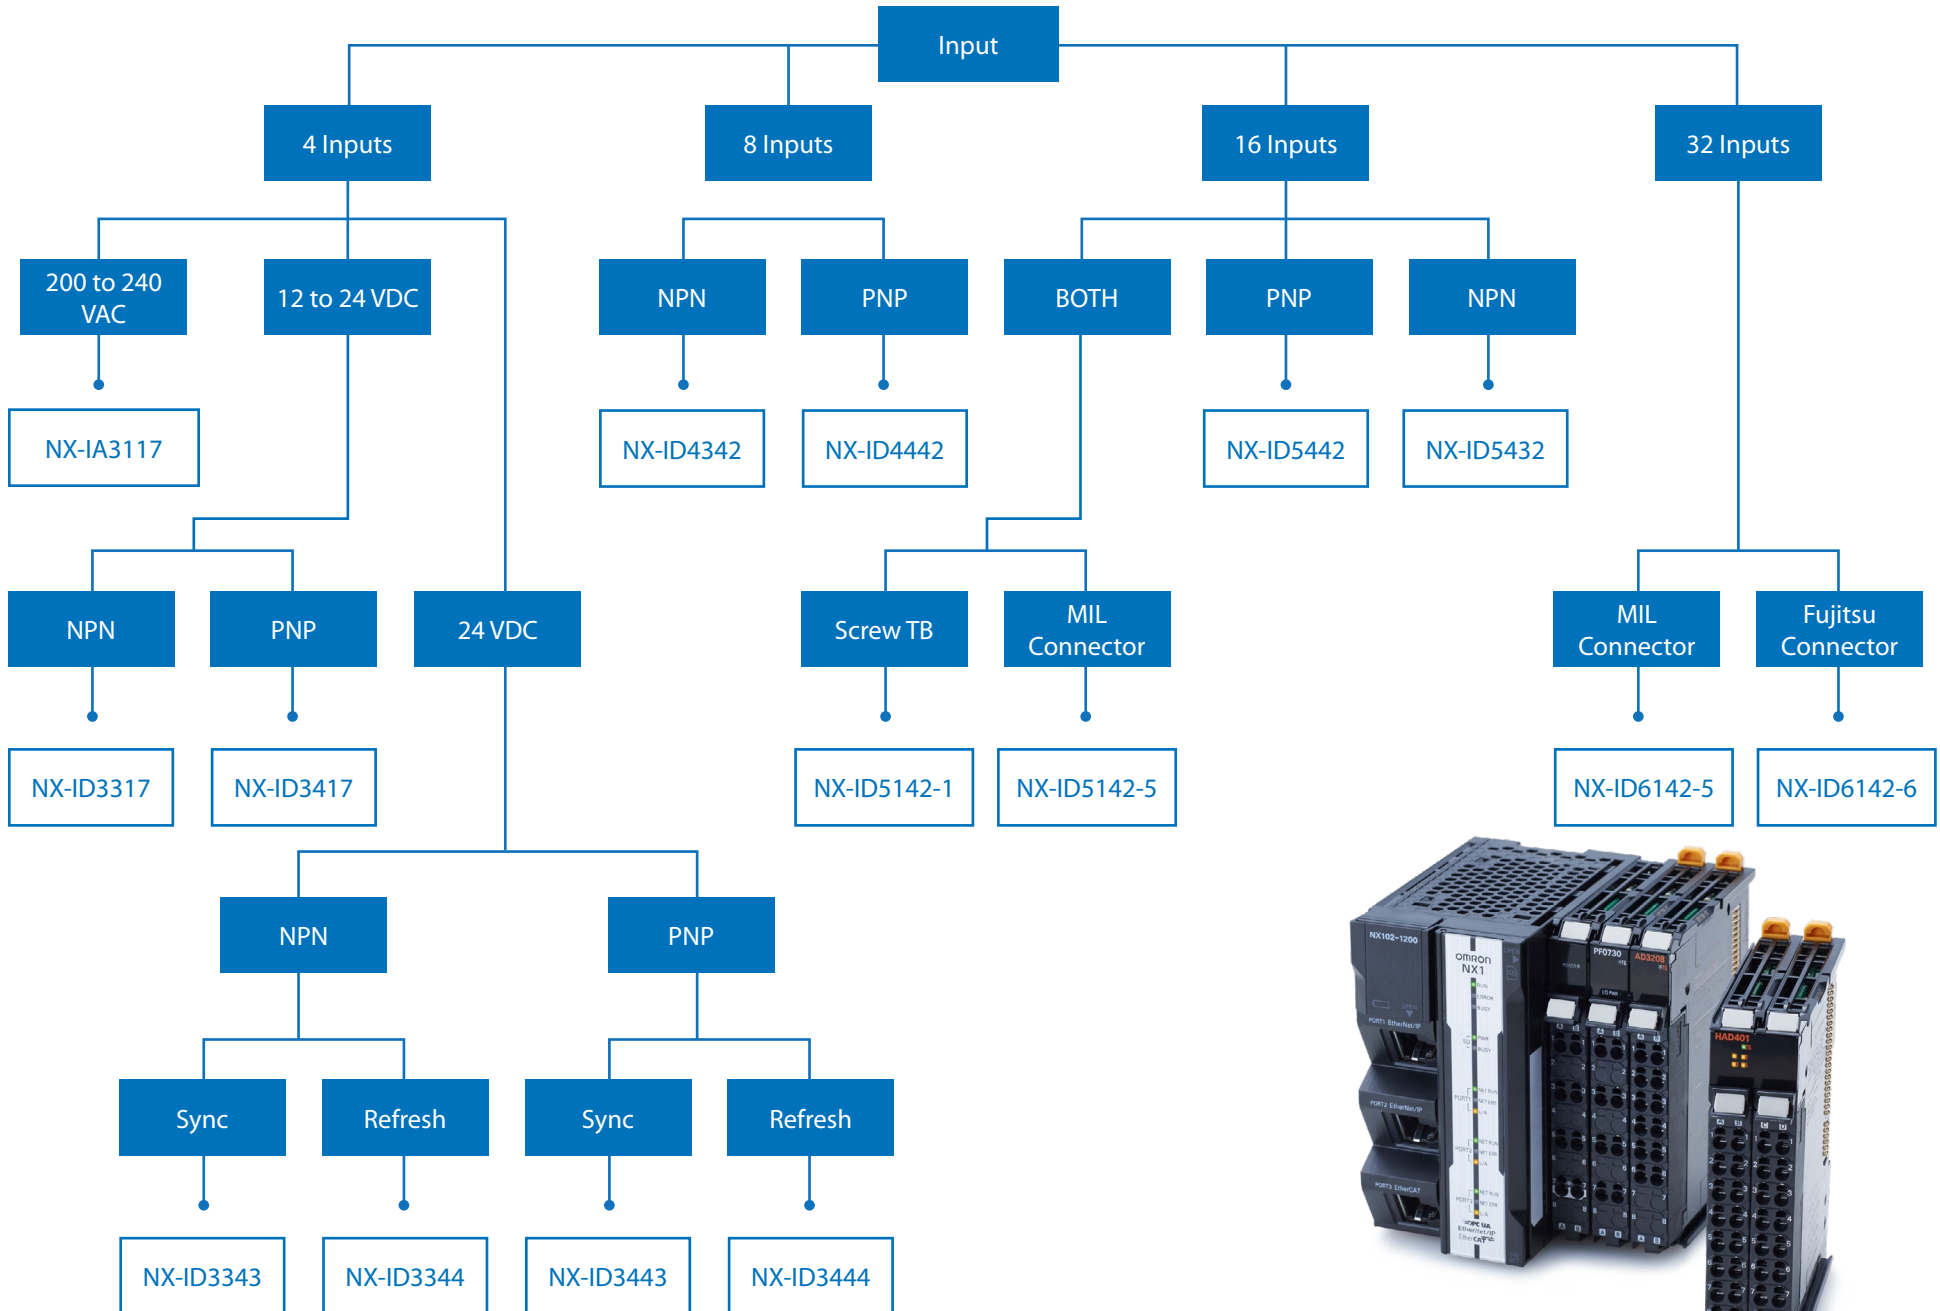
Input

4 Inputs

8 Inputs

16 Inputs

32 Inputs

200 to 240 VAC

NX-IA3117

12 to 24 VDC

NPN

NX-ID3317

PNP

NX-ID3417

24 VDC

NPN

Sync

NX-ID3343

Refresh

NX-ID3344

PNP

Sync

NX-ID3443

Refresh

NX-ID3444

NPN

NX-ID4342

PNP

NX-ID4442

BOTH

Screw TB

NX-ID5142-1

MIL Connector

NX-ID5142-5

PNP

NX-ID5442

NPN

NX-ID5432

MIL Connector

NX-ID6142-5

Fujitsu Connector

NX-ID6142-6

NX102-1200

omron NX1

PF0730

AD3208

HAD401